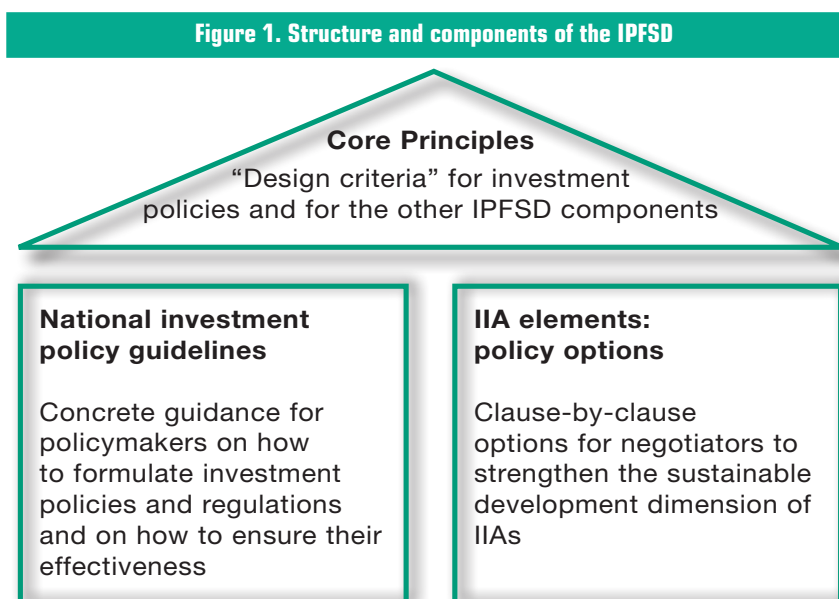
Figure 1. Structure and components of the IPFSD

Core Principles
“Design criteria” for investment policies and for the other IPFSD components

National investment policy guidelines

Concrete guidance for policymakers on how to formulate investment policies and regulations and on how to ensure their effectiveness

IIA elements: policy options

Clause-by-clause options for negotiators to strengthen the sustainable development dimension of IIAs